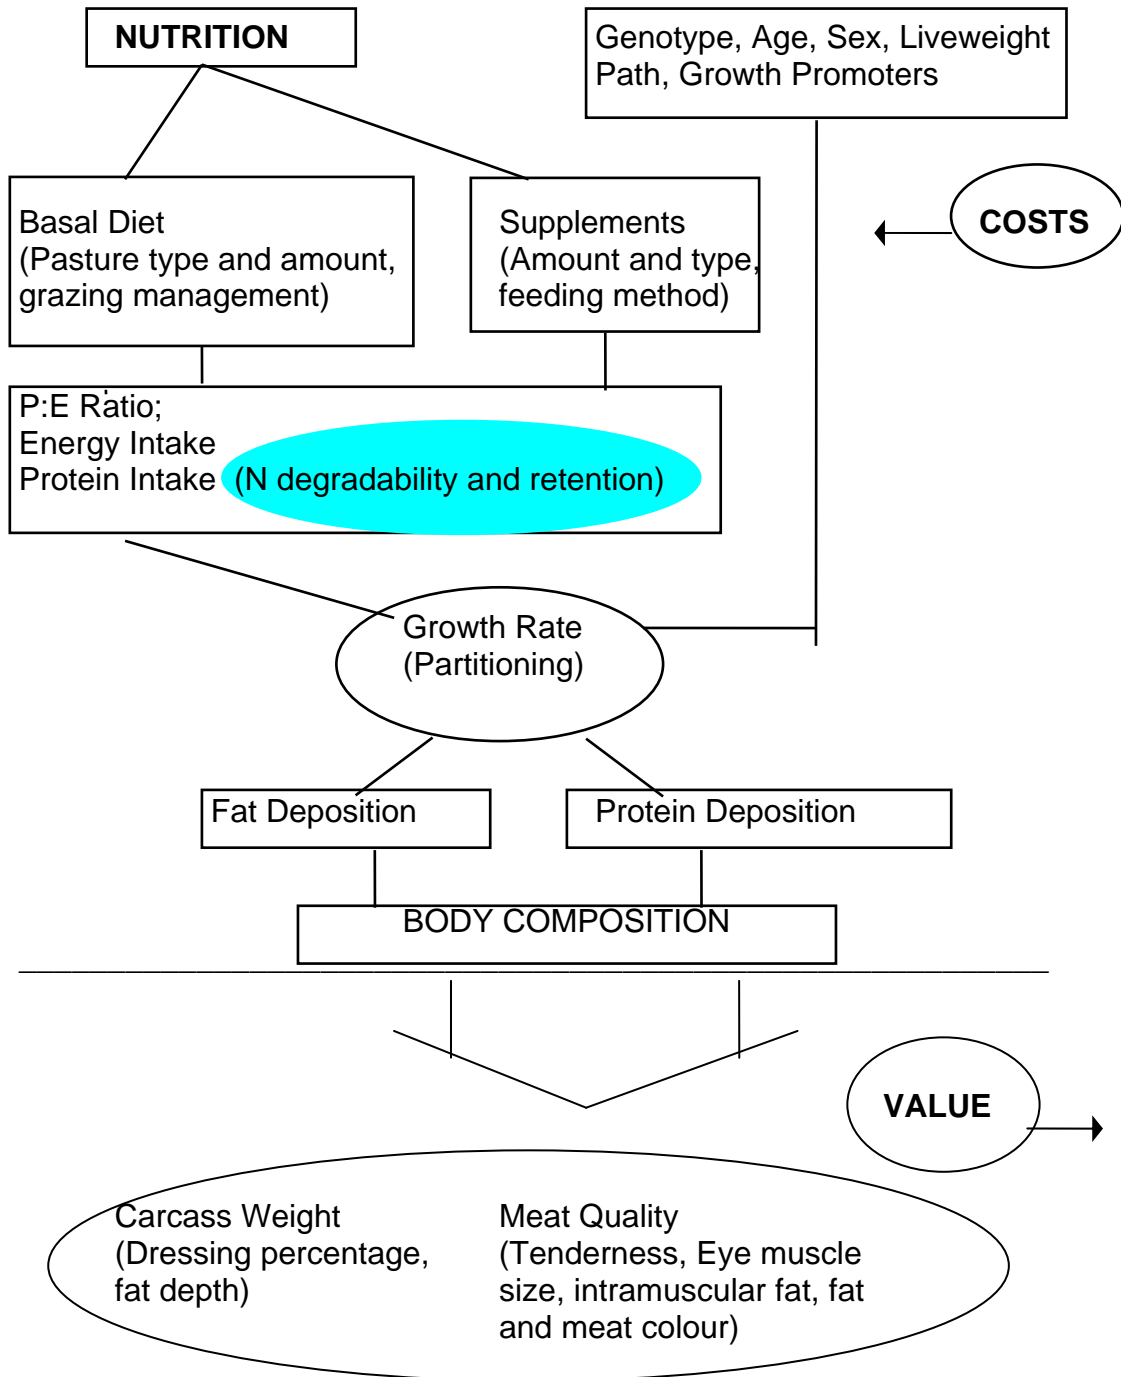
NUTRITION

Genotype, Age, Sex, Liveweight Path, Growth Promoters

Basal Diet (Pasture type and amount, grazing management)

Supplements (Amount and type, feeding method)

COSTS

P:E Ratio;
Energy Intake
Protein Intake (N degradability and retention)

Growth Rate (Partitioning)

Fat Deposition

Protein Deposition

BODY COMPOSITION

VALUE

Carcass Weight (Dressing percentage, fat depth)

Meat Quality (Tenderness, Eye muscle size, intramuscular fat, fat and meat colour)